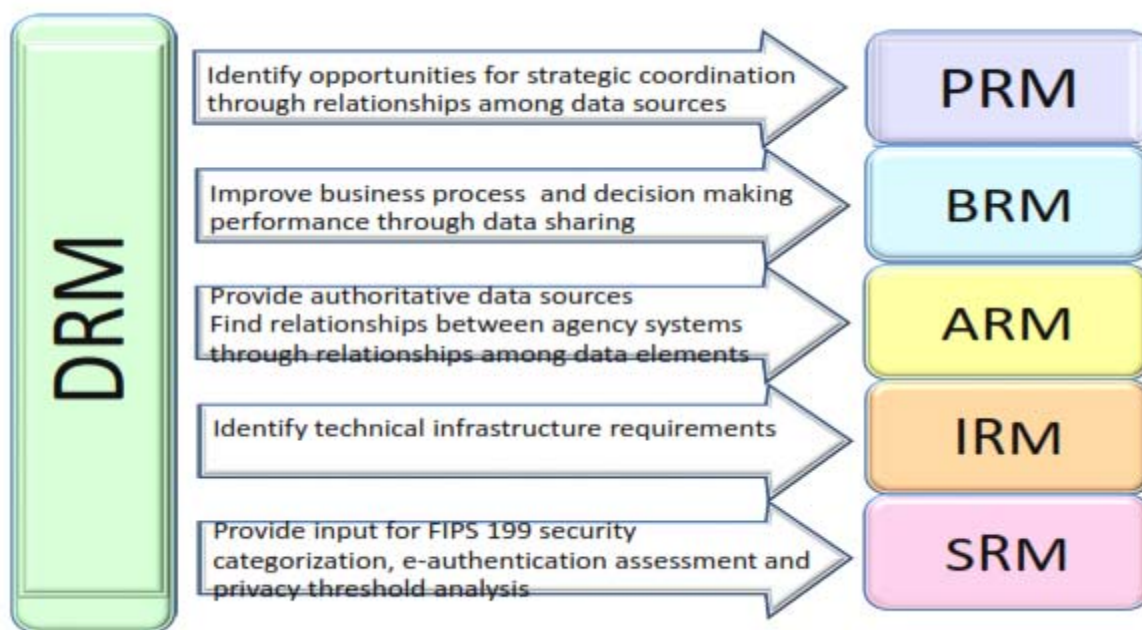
DRM

Identify opportunities for strategic coordination through relationships among data sources

PRM

Improve business process and decision making performance through data sharing

BRM

Provide authoritative data sources
Find relationships between agency systems through relationships among data elements

ARM

Identify technical infrastructure requirements

IRM

Provide input for FIPS 199 security categorization, e-authentication assessment and privacy threshold analysis

SRM